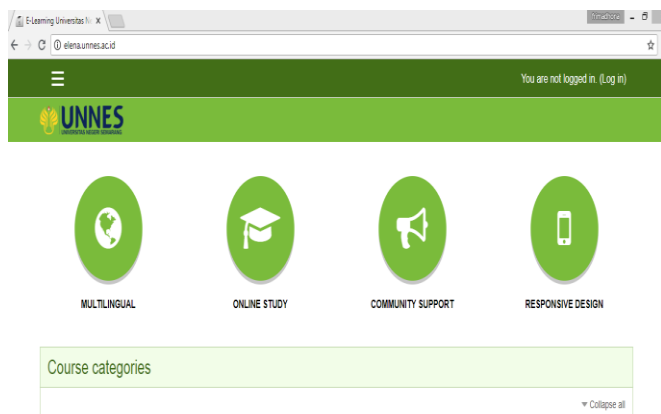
E-Learning Universitas N ×

elena.unnes.ac.id

You are not logged in. (Log in)

UNNES
UNIVERSITAS NEGERI SEMARANG

MULTILINGUAL

ONLINE STUDY

COMMUNITY SUPPORT

RESPONSIVE DESIGN

Course categories

▼ Collapse all